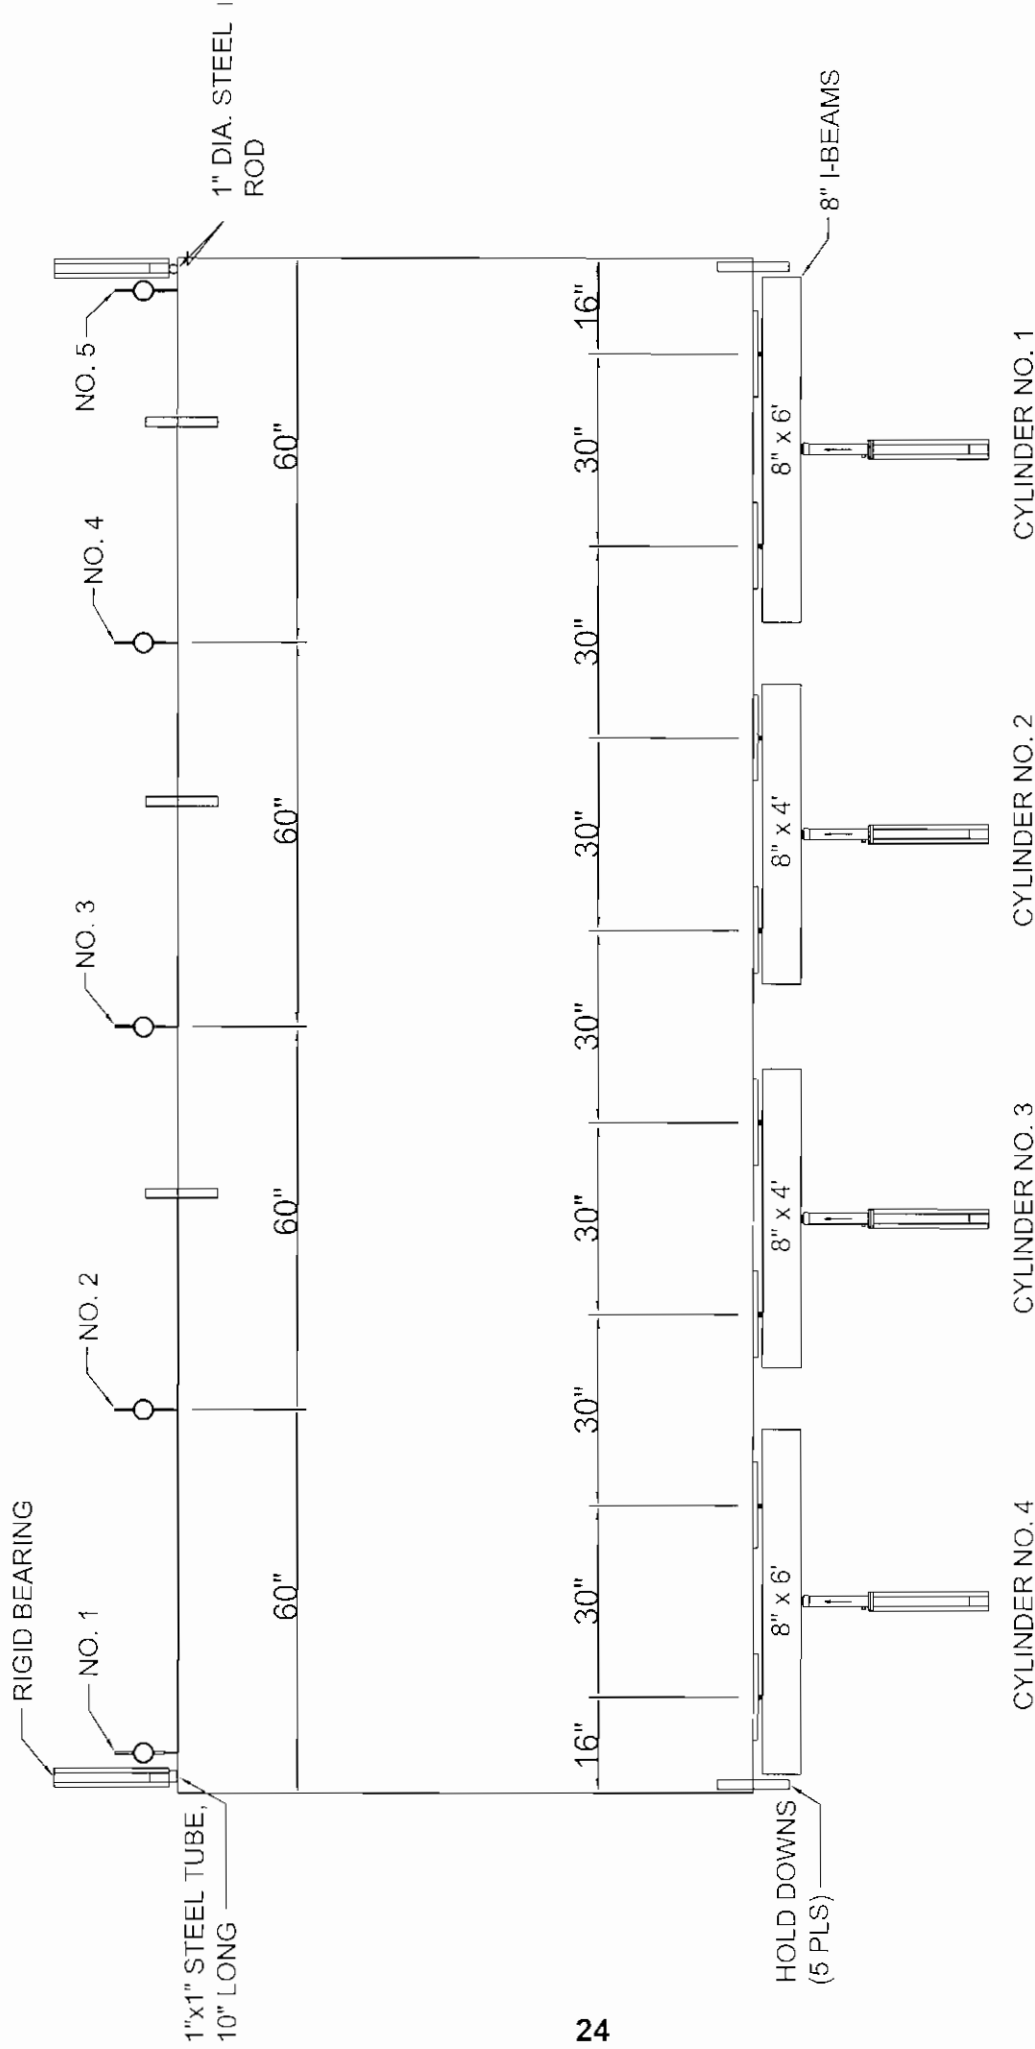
1" DIA. STEEL ROD

8" I-BEAMS

NO. 5

NO. 4

NO. 3

NO. 2

NO. 1

RIGID BEARING

60"

60"

60"

60"

16"

30"

30"

30"

30"

30"

30"

16"

8" x 6'

8" x 4'

8" x 4'

8" x 6'

CYLINDER NO. 1

CYLINDER NO. 2

CYLINDER NO. 3

CYLINDER NO. 4

1"x1" STEEL TUBE, 10" LONG

HOLD DOWNS (5 PLS)

24